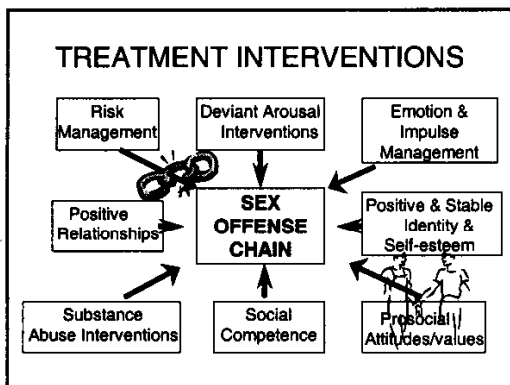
TREATMENT INTERVENTIONS

Risk Management

Deviant Arousal Interventions

Emotion & Impulse Management

Positive Relationships

SEX OFFENSE CHAIN

Positive & Stable Identity & Self-esteem

Substance Abuse Interventions

Social Competence

Prosocial Attitudes/values